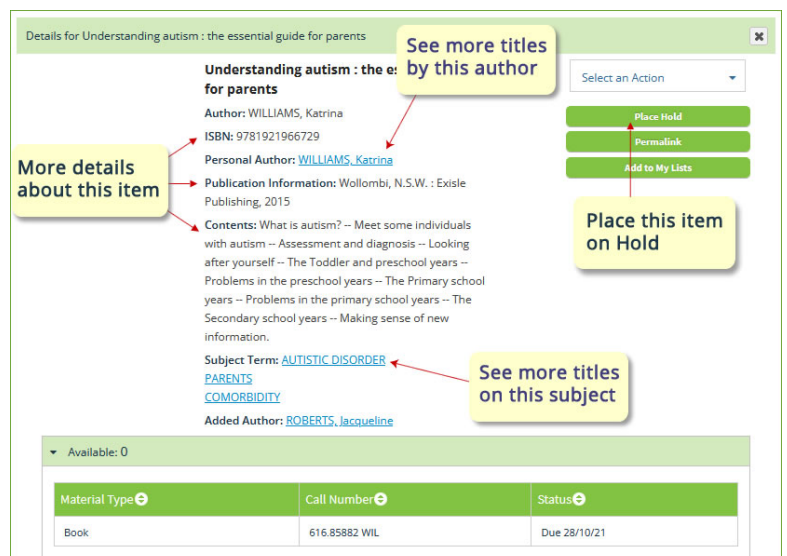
Details for Understanding autism : the essential guide for parents

Understanding autism : the es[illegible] for parents

See more titles by this author

Select an Action

Place Hold

Permalink

Add to My Lists

Author: WILLIAMS, Katrina

ISBN: 9781921966729

More details about this item

Personal Author: WILLIAMS, Katrina

Publication Information: Wollombi, N.S.W. : Exisle Publishing, 2015

Place this item on Hold

Contents: What is autism? -- Meet some individuals with autism -- Assessment and diagnosis -- Looking after yourself -- The Toddler and preschool years -- Problems in the preschool years -- The Primary school years -- Problems in the primary school years -- The Secondary school years -- Making sense of new information.

Subject Term: AUTISTIC DISORDER
PARENTS
COMORBIDITY

See more titles on this subject

Added Author: ROBERTS, Jacqueline

Available: 0

| Material Type | Call Number | Status |
|---|---|---|
| Book | 616.85882 WIL | Due 28/10/21 |